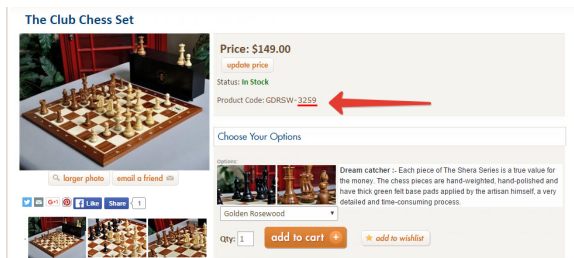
The Club Chess Set

Price: $149.00

update price

Status: In Stock

Product Code: GDRSW-3259

Choose Your Options

Options

Dream catcher :- Each piece of The Shera Series is a true value for the money. The chess pieces are hand-weighted, hand-polished and have thick green felt base pads applied by the artisan himself, a very detailed and time-consuming process.

Golden Rosewood

Qty: 1

add to cart +

add to wishlist

larger photo

email a friend

G+1

Like

Share

1